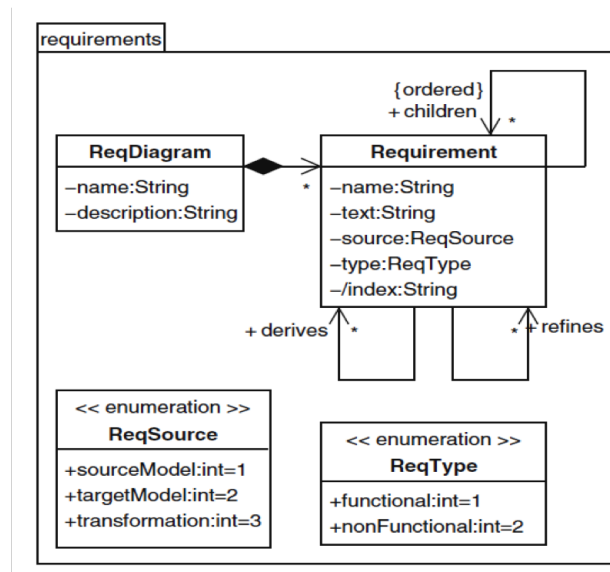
requirements

{ordered}
+ children
*

ReqDiagram
–name:String
–description:String

*

Requirement
–name:String
–text:String
–source:ReqSource
–type:ReqType
–/index:String

+ derives
*

*
+ refines

<< enumeration >>
ReqSource
+sourceModel:int=1
+targetModel:int=2
+transformation:int=3

<< enumeration >>
ReqType
+functional:int=1
+nonFunctional:int=2